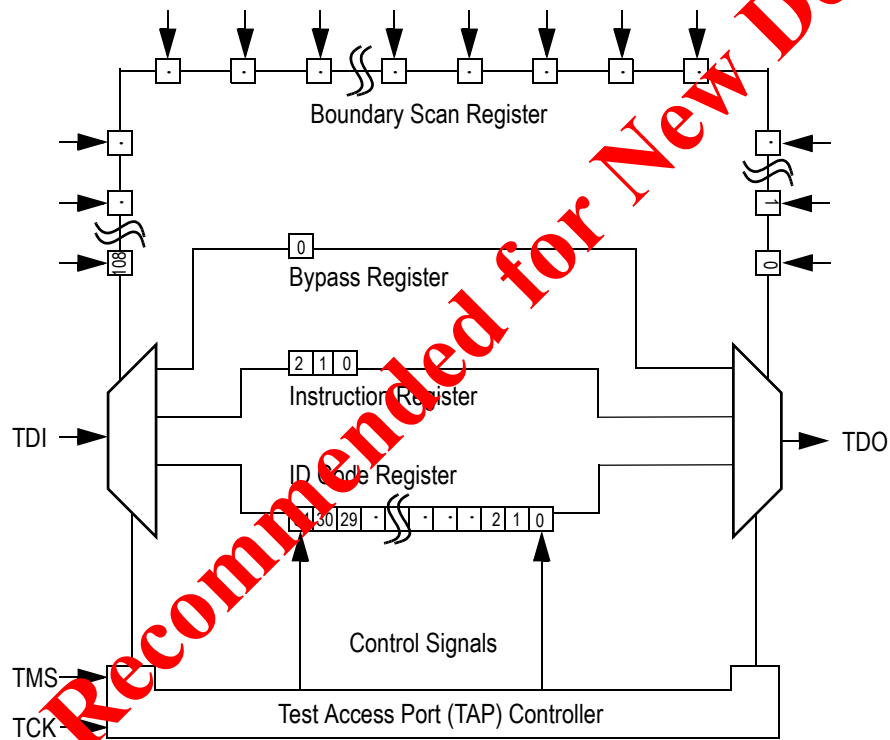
·
·
·
·
·
·
·
·
Boundary Scan Register
·
·
108
·
1
0
0
Bypass Register
2 1 0
Instruction Register
TDI
TDO
ID Code Register
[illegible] 30 29 · · · · 2 1 0
Control Signals
TMS
TCK
Test Access Port (TAP) Controller
Recommended for New De